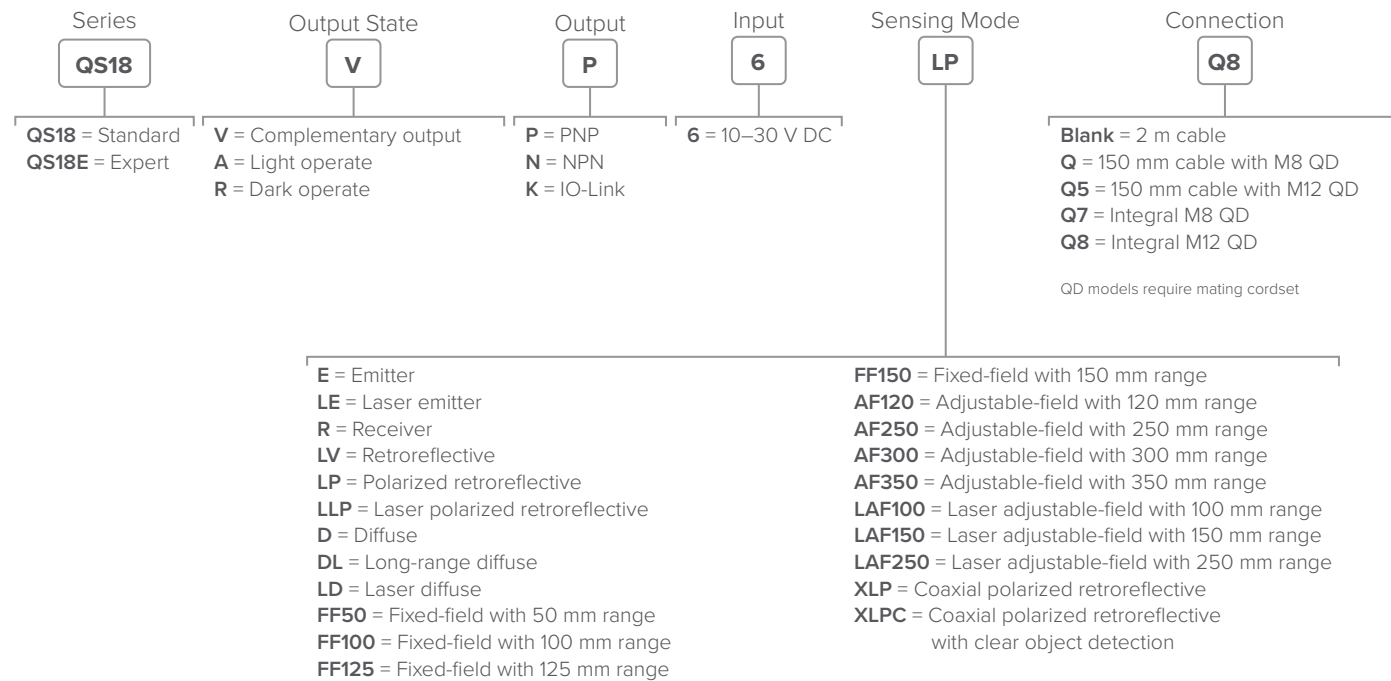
Series
QS18
QS18 = Standard
QS18E = Expert

Output State
V
V = Complementary output
A = Light operate
R = Dark operate

Output
P
P = PNP
N = NPN
K = IO-Link

Input
6
6 = 10–30 V DC

Sensing Mode
LP

Connection
Q8
Blank = 2 m cable
Q = 150 mm cable with M8 QD
Q5 = 150 mm cable with M12 QD
Q7 = Integral M8 QD
Q8 = Integral M12 QD

QD models require mating cordset

E = Emitter
LE = Laser emitter
R = Receiver
LV = Retroreflective
LP = Polarized retroreflective
LLP = Laser polarized retroreflective
D = Diffuse
DL = Long-range diffuse
LD = Laser diffuse
FF50 = Fixed-field with 50 mm range
FF100 = Fixed-field with 100 mm range
FF125 = Fixed-field with 125 mm range

FF150 = Fixed-field with 150 mm range
AF120 = Adjustable-field with 120 mm range
AF250 = Adjustable-field with 250 mm range
AF300 = Adjustable-field with 300 mm range
AF350 = Adjustable-field with 350 mm range
LAF100 = Laser adjustable-field with 100 mm range
LAF150 = Laser adjustable-field with 150 mm range
LAF250 = Laser adjustable-field with 250 mm range
XLP = Coaxial polarized retroreflective
XLPC = Coaxial polarized retroreflective with clear object detection